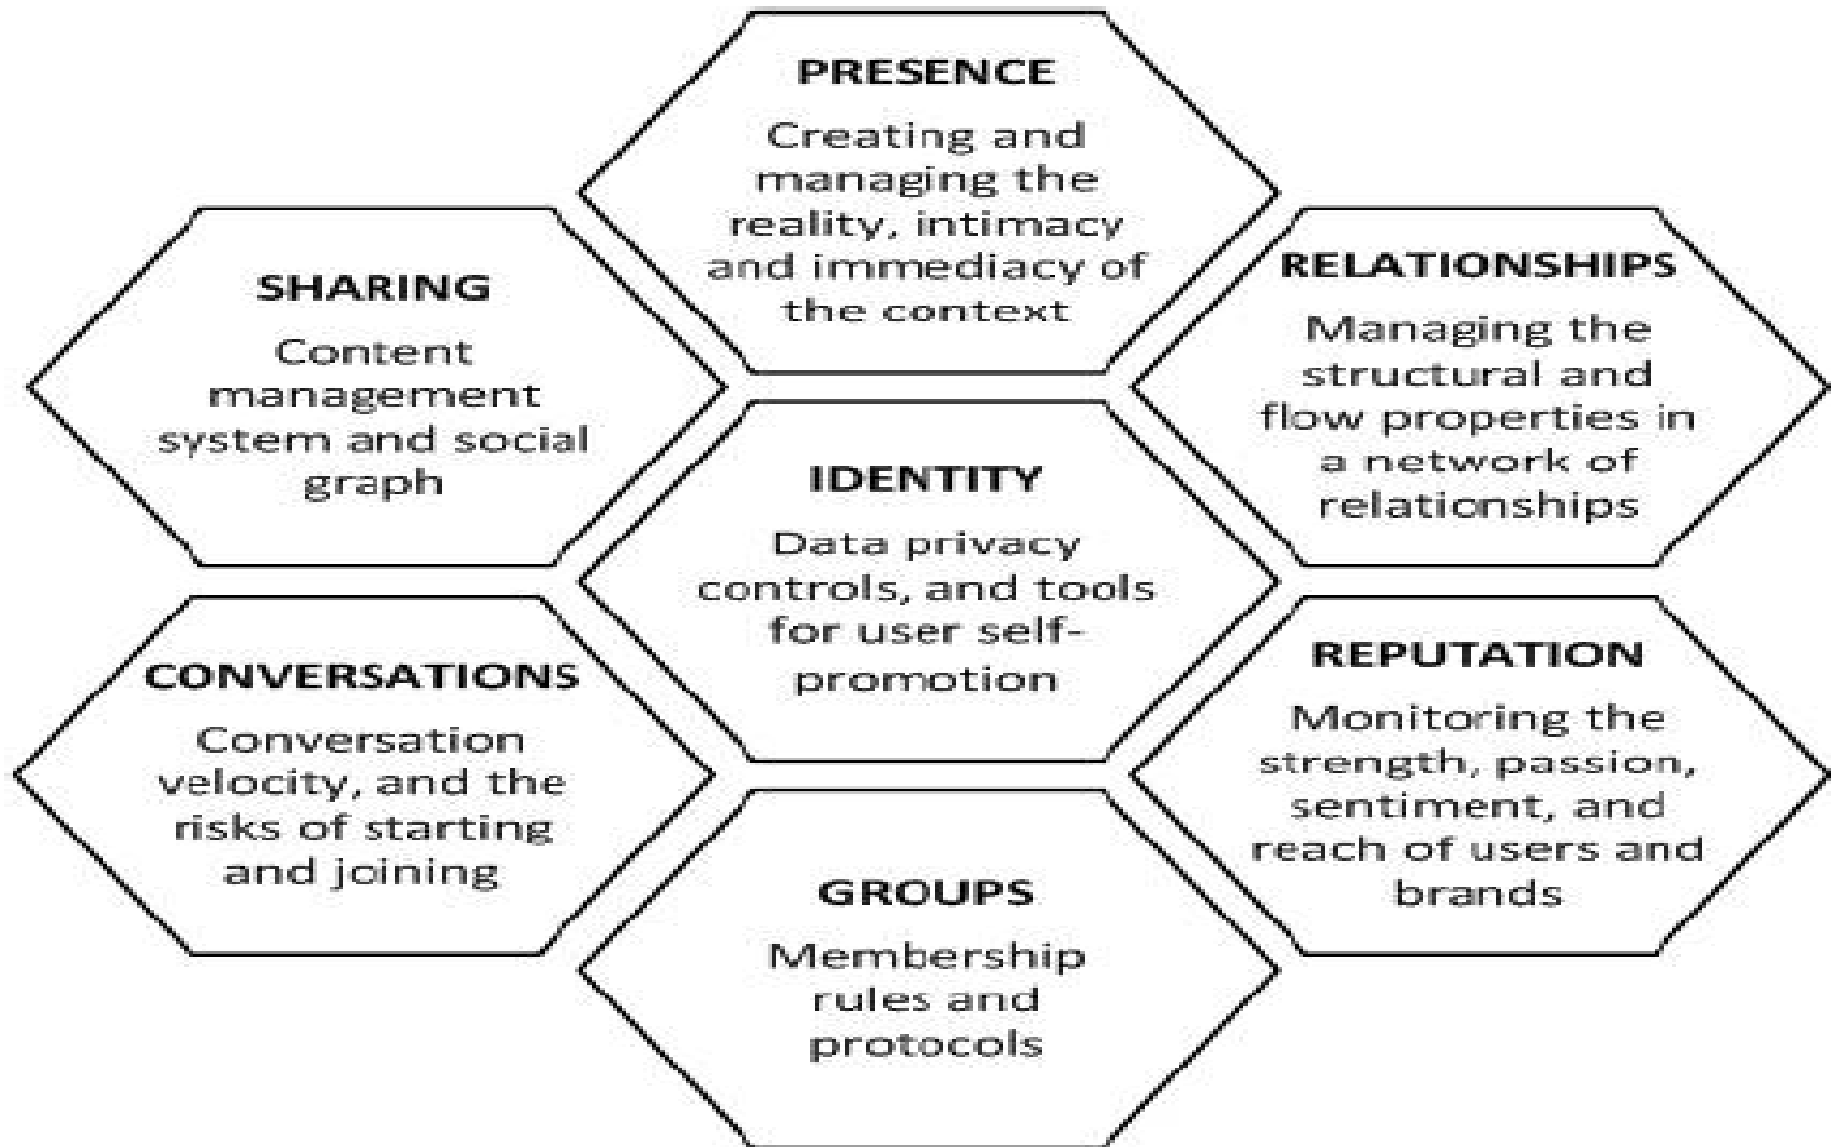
PRESENCE
Creating and managing the reality, intimacy and immediacy of the context

SHARING
Content management system and social graph

RELATIONSHIPS
Managing the structural and flow properties in a network of relationships

IDENTITY
Data privacy controls, and tools for user self-promotion

CONVERSATIONS
Conversation velocity, and the risks of starting and joining

REPUTATION
Monitoring the strength, passion, sentiment, and reach of users and brands

GROUPS
Membership rules and protocols